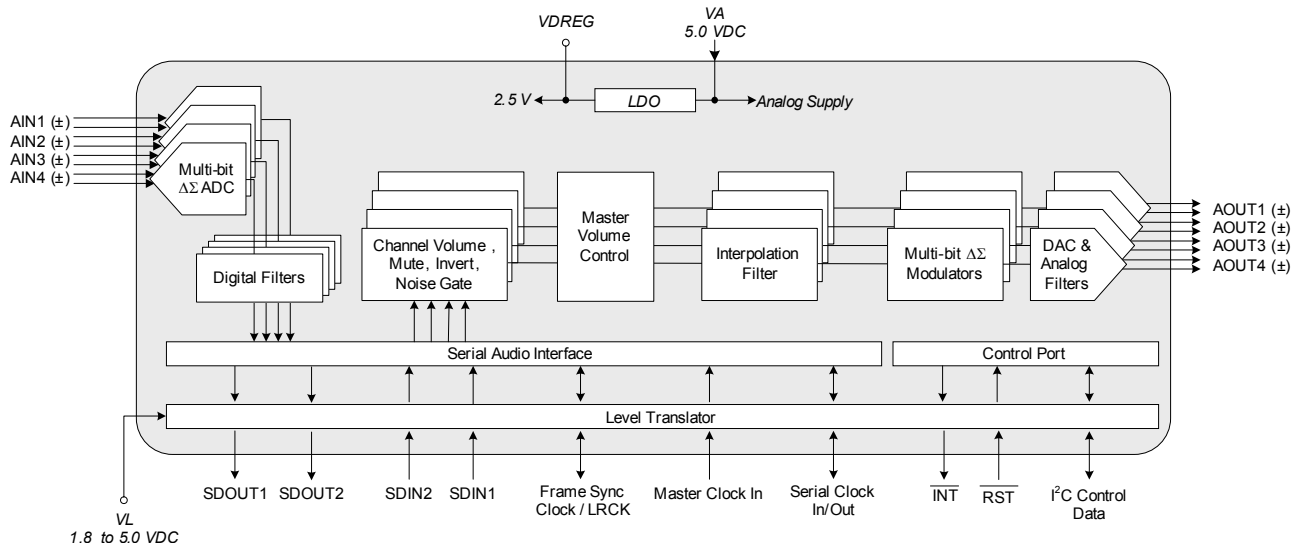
VDREG

VA
5.0 VDC

2.5 V

LDO

Analog Supply

AIN1 (±)
AIN2 (±)
AIN3 (±)
AIN4 (±)

Multi-bit $\Delta\Sigma$ ADC

Digital Filters

Channel Volume , Mute, Invert, Noise Gate

Master Volume Control

Interpolation Filter

Multi-bit $\Delta\Sigma$ Modulators

DAC & Analog Filters

AOUT1 (±)
AOUT2 (±)
AOUT3 (±)
AOUT4 (±)

Serial Audio Interface

Control Port

Level Translator

SDOUT1

SDOUT2

SDIN2

SDIN1

Frame Sync Clock / LRCK

Master Clock In

Serial Clock In/Out

$\overline{INT}$

$\overline{RST}$

I$^2$C Control Data

VL
1.8 to 5.0 VDC